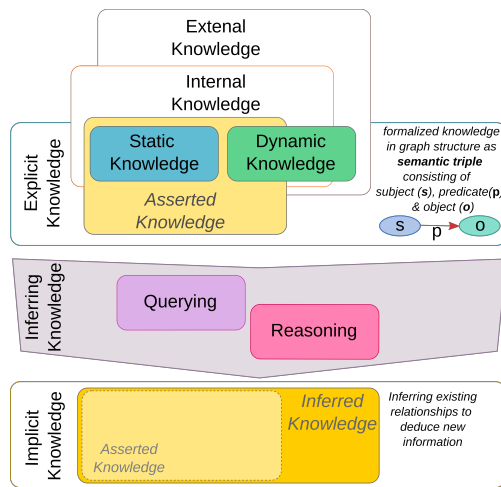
Extenal Knowledge

Internal Knowledge

Explicit Knowledge

Static Knowledge

Dynamic Knowledge

Asserted Knowledge

formalized knowledge in graph structure as **semantic triple** consisting of subject (***s***), predicate(***p***), & object (***o***)

s

p

o

Inferring Knowledge

Querying

Reasoning

Implicit Knowledge

Inferred Knowledge

Asserted Knowledge

Inferring existing relationships to deduce new information